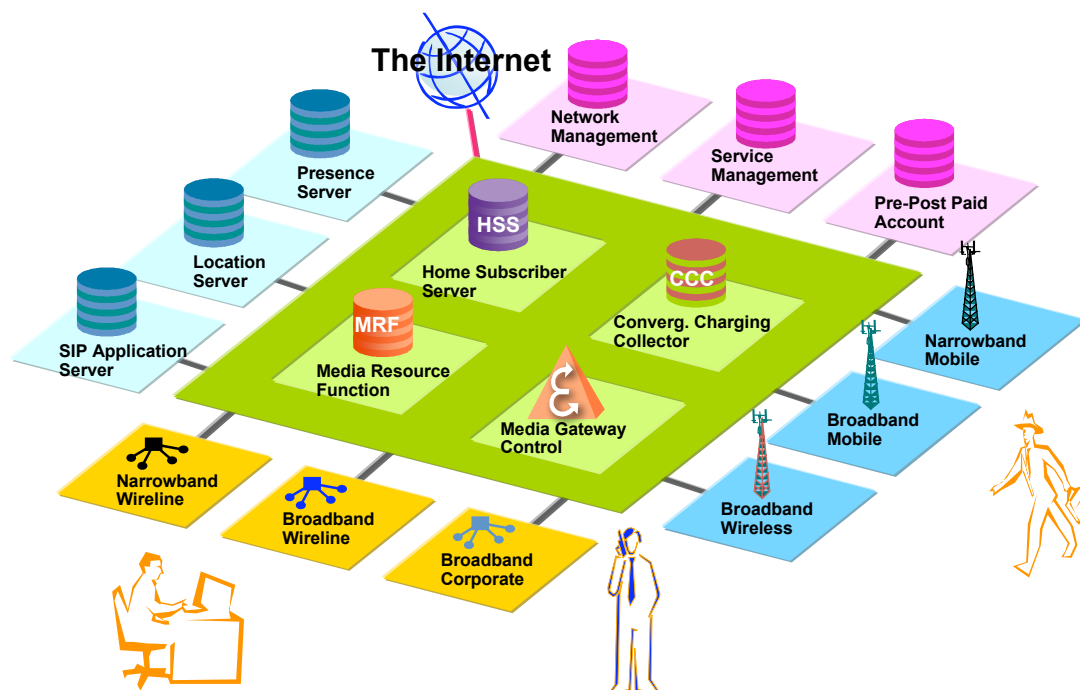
The Internet

Network Management

Service Management

Pre-Post Paid Account

Presence Server

Location Server

SIP Application Server

HSS

Home Subscriber Server

CCC

Converg. Charging Collector

MRF

Media Resource Function

Media Gateway Control

Narrowband Mobile

Broadband Mobile

Broadband Wireless

Narrowband Wireline

Broadband Wireline

Broadband Corporate